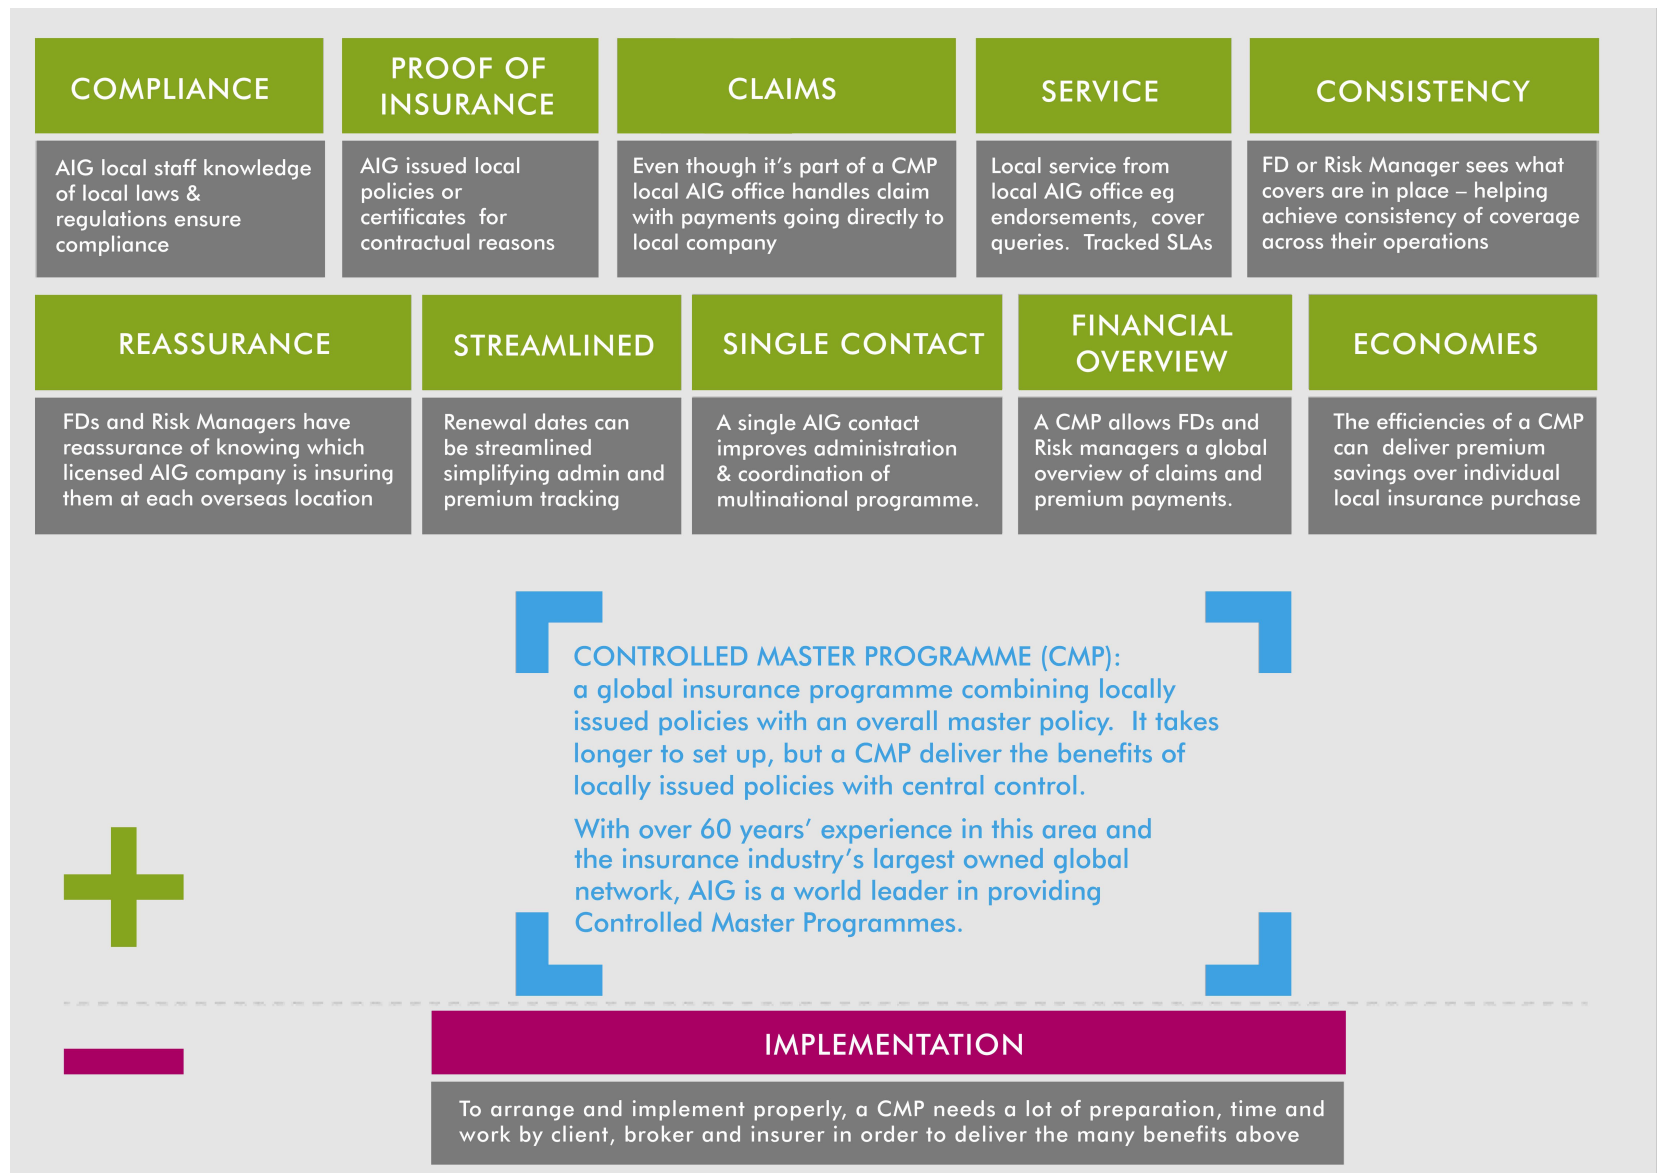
COMPLIANCE

AIG local staff knowledge of local laws & regulations ensure compliance

PROOF OF INSURANCE

AIG issued local policies or certificates for contractual reasons

CLAIMS

Even though it's part of a CMP local AIG office handles claim with payments going directly to local company

SERVICE

Local service from local AIG office eg endorsements, cover queries. Tracked SLAs

CONSISTENCY

FD or Risk Manager sees what covers are in place – helping achieve consistency of coverage across their operations

REASSURANCE

FDs and Risk Managers have reassurance of knowing which licensed AIG company is insuring them at each overseas location

STREAMLINED

Renewal dates can be streamlined simplifying admin and premium tracking

SINGLE CONTACT

A single AIG contact improves administration & coordination of multinational programme.

FINANCIAL OVERVIEW

A CMP allows FDs and Risk managers a global overview of claims and premium payments.

ECONOMIES

The efficiencies of a CMP can deliver premium savings over individual local insurance purchase

CONTROLLED MASTER PROGRAMME (CMP): a global insurance programme combining locally issued policies with an overall master policy. It takes longer to set up, but a CMP deliver the benefits of locally issued policies with central control.

With over 60 years' experience in this area and the insurance industry's largest owned global network, AIG is a world leader in providing Controlled Master Programmes.

IMPLEMENTATION

To arrange and implement properly, a CMP needs a lot of preparation, time and work by client, broker and insurer in order to deliver the many benefits above